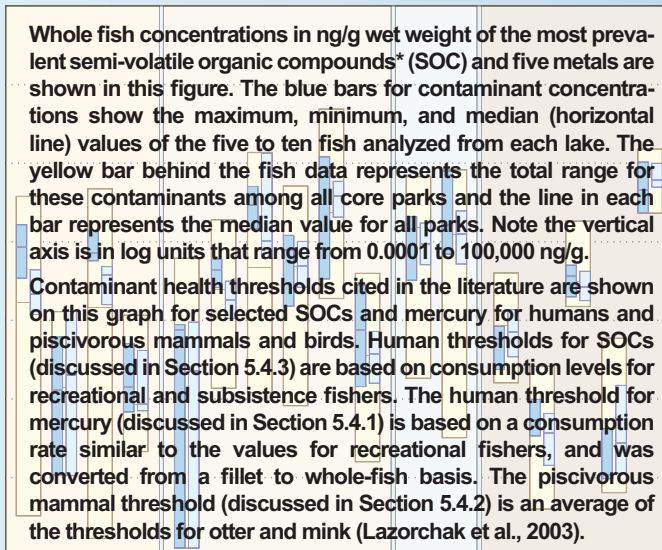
Whole fish concentrations in ng/g wet weight of the most prevalent semi-volatile organic compounds* (SOC) and five metals are shown in this figure. The blue bars for contaminant concentrations show the maximum, minimum, and median (horizontal line) values of the five to ten fish analyzed from each lake. The yellow bar behind the fish data represents the total range for these contaminants among all core parks and the line in each bar represents the median value for all parks. Note the vertical axis is in log units that range from 0.0001 to 100,000 ng/g.

Contaminant health thresholds cited in the literature are shown on this graph for selected SOCs and mercury for humans and piscivorous mammals and birds. Human thresholds for SOCs (discussed in Section 5.4.3) are based on consumption levels for recreational and subsistence fishers. The human threshold for mercury (discussed in Section 5.4.1) is based on a consumption rate similar to the values for recreational fishers, and was converted from a fillet to whole-fish basis. The piscivorous mammal threshold (discussed in Section 5.4.2) is an average of the thresholds for otter and mink (Lazorchak et al., 2003).